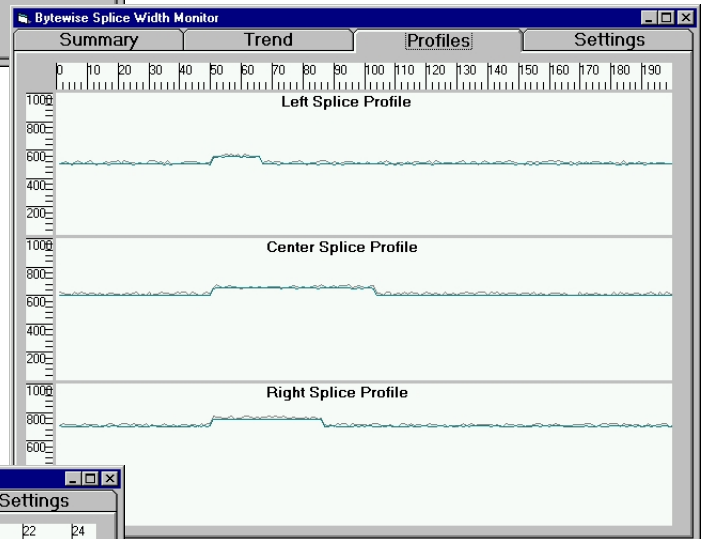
Bytewise Splice Width Monitor

Summary | Trend | Profiles | Settings

0 10 20 30 40 50 60 70 80 90 100 110 120 130 140 150 160 170 180 190

Left Splice Profile

1000
800
600
400
200

Center Splice Profile

1000
800
600
400
200

Right Splice Profile

1000
800
600

Settings

22 24